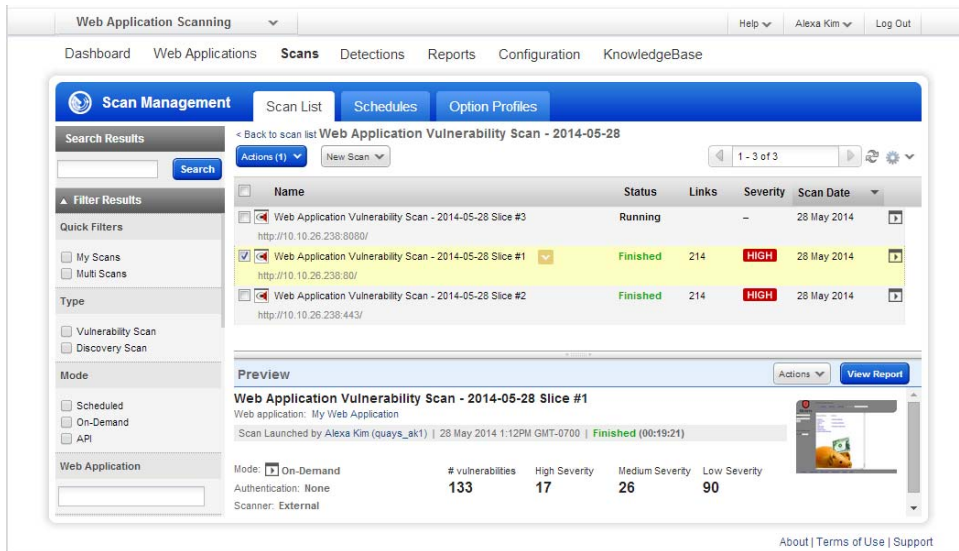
Web Application Scanning

Help Alexa Kim Log Out

Dashboard Web Applications Scans Detections Reports Configuration KnowledgeBase

Scan Management

Scan List Schedules Option Profiles

Search Results

Search

Filter Results

Quick Filters

My Scans
Multi Scans

Type

Vulnerability Scan
Discovery Scan

Mode

Scheduled
On-Demand
API

Web Application

< Back to scan list Web Application Vulnerability Scan - 2014-05-28

Actions (1) New Scan

1 - 3 of 3

| Name | Status | Links | Severity | Scan Date |
|---|---|---|---|---|
| Web Application Vulnerability Scan - 2014-05-28 Slice #3 http://10.10.26.238:8080/ | Running | | – | 28 May 2014 |
| Web Application Vulnerability Scan - 2014-05-28 Slice #1 http://10.10.26.238:80/ | Finished | 214 | HIGH | 28 May 2014 |
| Web Application Vulnerability Scan - 2014-05-28 Slice #2 http://10.10.26.238:443/ | Finished | 214 | HIGH | 28 May 2014 |

Preview

Actions View Report

Web Application Vulnerability Scan - 2014-05-28 Slice #1

Web application: My Web Application

Scan Launched by Alexa Kim (quays_ak1) | 28 May 2014 1:12PM GMT-0700 | Finished (00:19:21)

Mode: On-Demand
Authentication: None
Scanner: External

# vulnerabilities 133
High Severity 17
Medium Severity 26
Low Severity 90

About | Terms of Use | Support